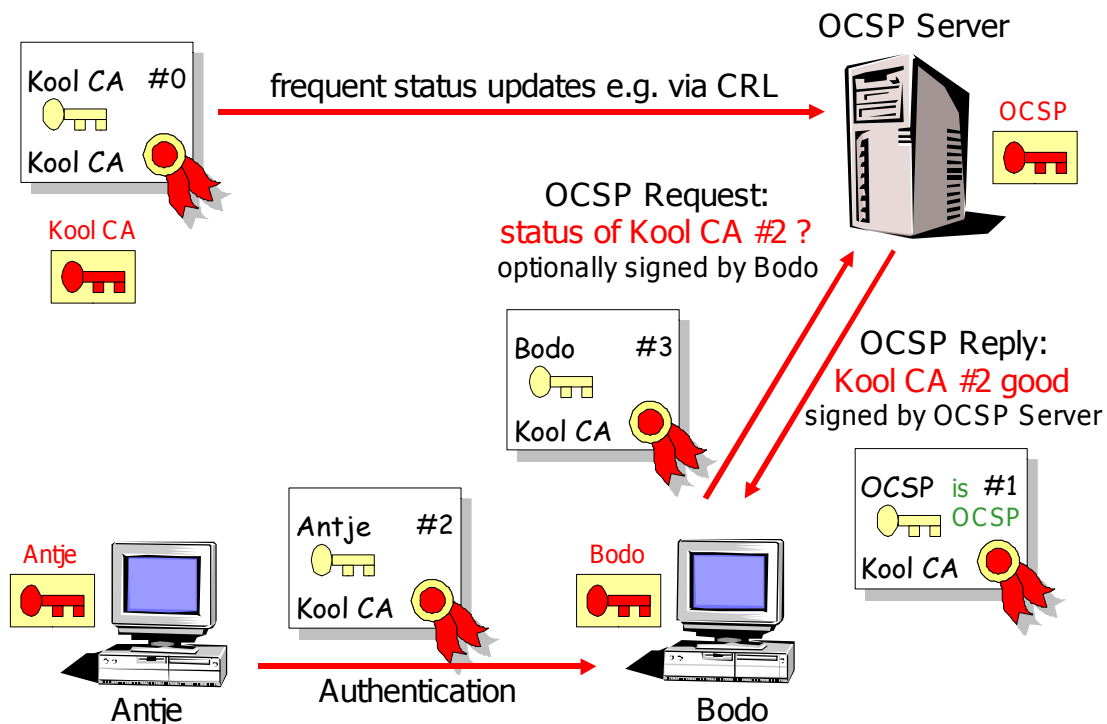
OCSP Server

Kool CA #0
Kool CA

frequent status updates e.g. via CRL

OCSP

Kool CA

OCSP Request:
status of Kool CA #2 ?
optionally signed by Bodo

Bodo #3
Kool CA

OCSP Reply:
Kool CA #2 good
signed by OCSP Server

OCSP is #1
OCSP
Kool CA

Antje

Antje #2
Kool CA

Bodo

Authentication

Antje

Bodo